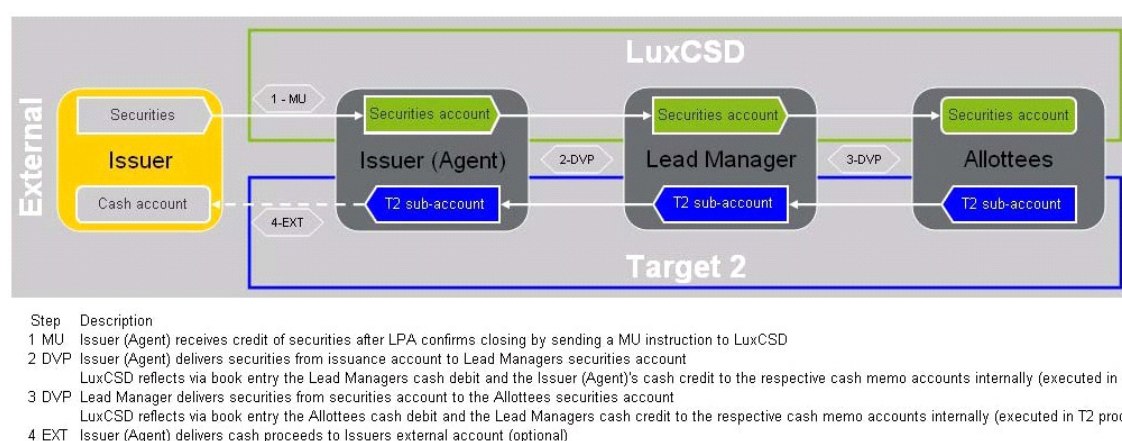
LuxCSD

External

1 - MU

Securities

Issuer

Cash account

Securities account

Issuer (Agent)

T2 sub-account

2-DVP

Securities account

Lead Manager

T2 sub-account

3-DVP

Securities account

Allottees

T2 sub-account

4-EXT

Target 2

| Step | Description |
|---|---|
| 1 MU | Issuer (Agent) receives credit of securities after LPA confirms closing by sending a MU instruction to LuxCSD |
| 2 DVP | Issuer (Agent) delivers securities from issuance account to Lead Managers securities account |
| | LuxCSD reflects via book entry the Lead Managers cash debit and the Issuer (Agent)'s cash credit to the respective cash memo accounts internally (executed in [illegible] |
| 3 DVP | Lead Manager delivers securities from securities account to the Allottees securities account |
| | LuxCSD reflects via book entry the Allottees cash debit and the Lead Managers cash credit to the respective cash memo accounts internally (executed in T2 pro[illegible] |
| 4 EXT | Issuer (Agent) delivers cash proceeds to Issuers external account (optional) |